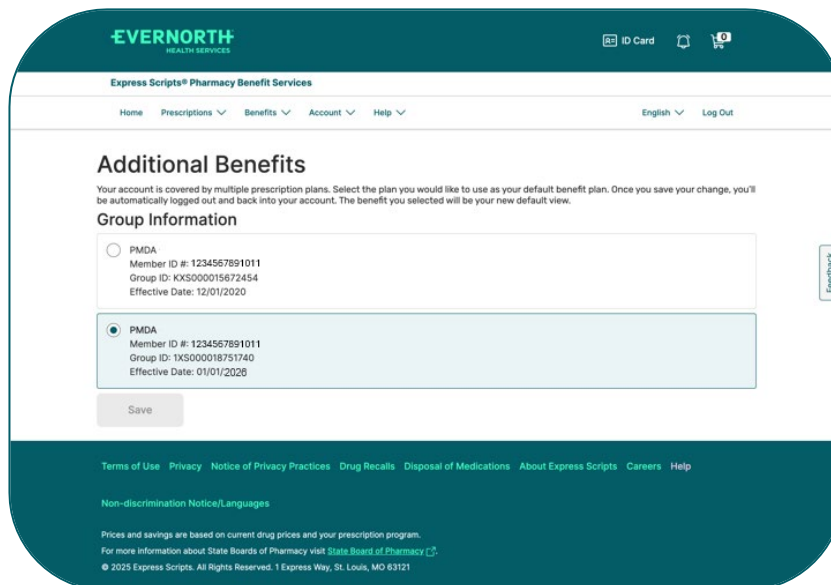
EVERNORTH
HEALTH SERVICES

ID Card

0

Express Scripts® Pharmacy Benefit Services

Home Prescriptions Benefits Account Help

English Log Out

Additional Benefits

Your account is covered by multiple prescription plans. Select the plan you would like to use as your default benefit plan. Once you save your change, you'll be automatically logged out and back into your account. The benefit you selected will be your new default view.

Group Information

PMDA
Member ID #: 1234567891011
Group ID: KXS000015672454
Effective Date: 12/01/2020

PMDA
Member ID #: 1234567891011
Group ID: 1XS000018751740
Effective Date: 01/01/2026

Save

Feedback

Terms of Use Privacy Notice of Privacy Practices Drug Recalls Disposal of Medications About Express Scripts Careers Help

Non-discrimination Notice/Languages

Prices and savings are based on current drug prices and your prescription program.
For more information about State Boards of Pharmacy visit State Board of Pharmacy.
© 2025 Express Scripts. All Rights Reserved. 1 Express Way, St. Louis, MO 63121